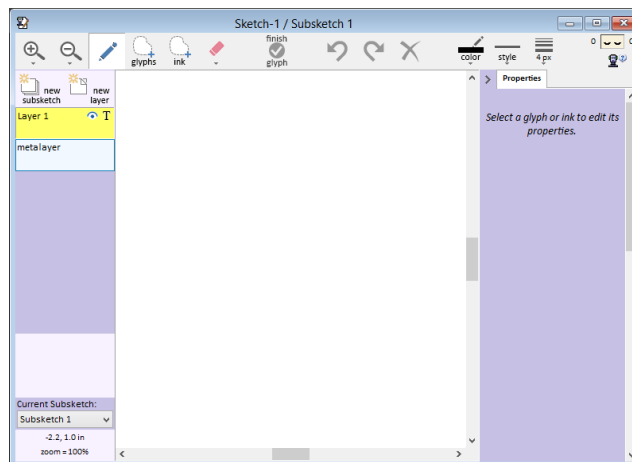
Sketch-1 / Subsketch 1

glyphs ink finish glyph color style 4 px 0 0

new subsketch new layer

Layer 1 T

metalayer

Current Subsketch:

Subsketch 1

-2.2, 1.0 in

zoom = 100%

Properties

Select a glyph or ink to edit its properties.